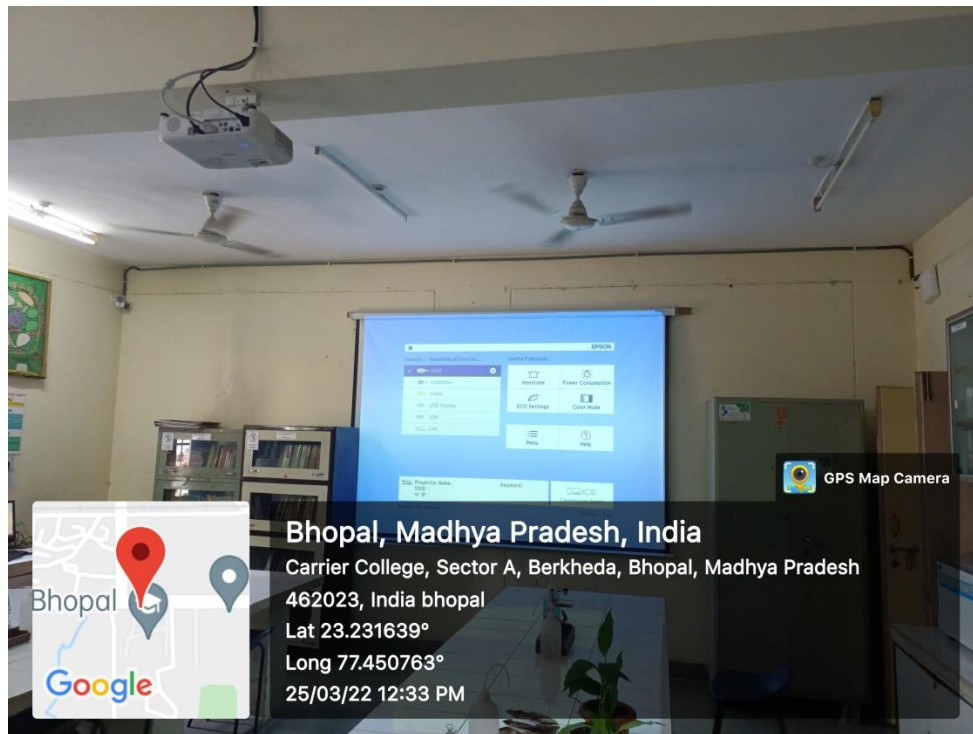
EPSON

Source : Searching all sources...

Useful Functions :

Keystone

Power Consumption

ECO Settings

Color Mode

Menu

Help

Projector name :
SSID :
IP :

Keyword:

GPS Map Camera

Bhopal

Google

Bhopal, Madhya Pradesh, India
Carrier College, Sector A, Berkheda, Bhopal, Madhya Pradesh 462023, India bhopal
Lat 23.231639°
Long 77.450763°
25/03/22 12:33 PM